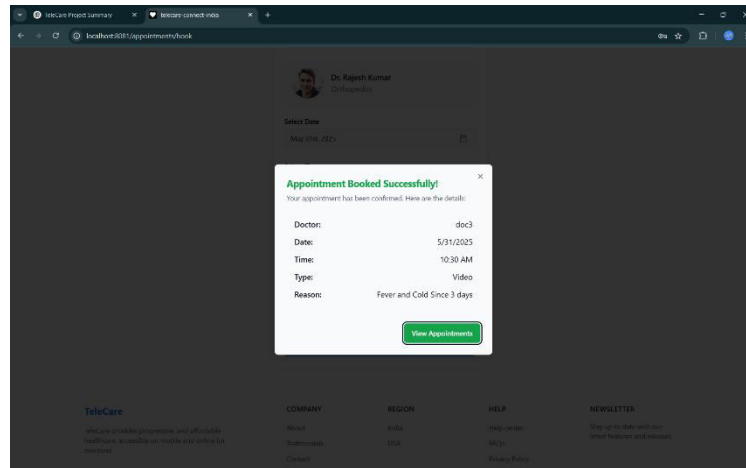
TeleCare Project Summary ×
telecare-connect-india ×
+
localhost:8081/appointments/book

Dr. Rajesh Kumar
Orthopedics

Select Date
May 31st, 2025

Appointment Booked Successfully!
×
Your appointment has been confirmed. Here are the details:

| | |
|---|---|
| Doctor: | doc3 |
| Date: | 5/31/2025 |
| Time: | 10:30 AM |
| Type: | Video |
| Reason: | Fever and Cold Since 3 days |

View Appointments

TeleCare
TeleCare enables progressive and affordable healthcare, accessible on mobile and online for everyone.

COMPANY
About
Testimonials
Contact

REGION
India
USA

HELP
Help center
FAQs
Privacy Policy

NEWSLETTER
Stay up to date with our latest features and releases.